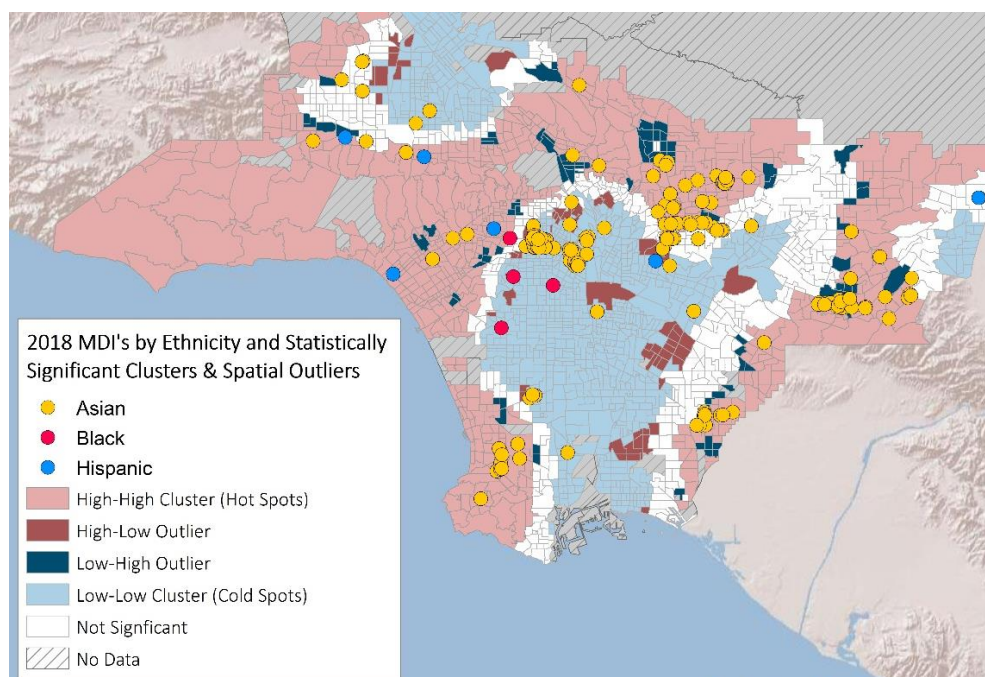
2018 MDI's by Ethnicity and Statistically Significant Clusters & Spatial Outliers

Asian

Black

Hispanic

High-High Cluster (Hot Spots)

High-Low Outlier

Low-High Outlier

Low-Low Cluster (Cold Spots)

Not Signficant

No Data